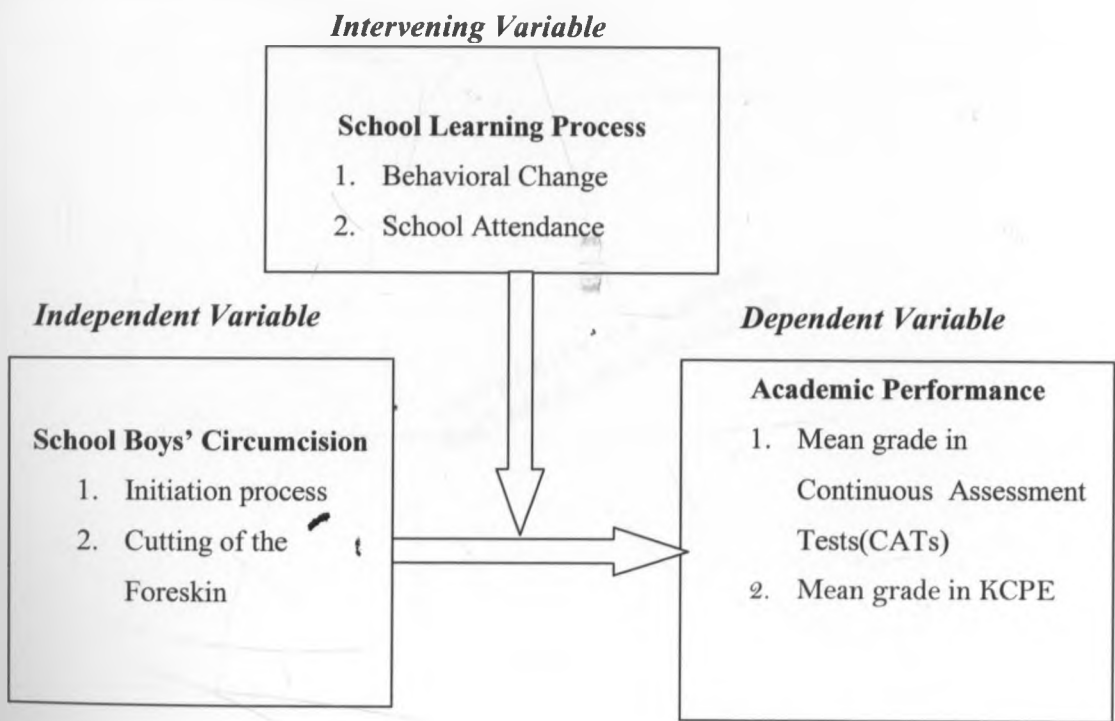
Intervening Variable

School Learning Process
1. Behavioral Change
2. School Attendance

Independent Variable

School Boys' Circumcision
1. Initiation process
2. Cutting of the Foreskin

Dependent Variable

Academic Performance
1. Mean grade in Continuous Assessment Tests(CATs)
2. Mean grade in KCPE